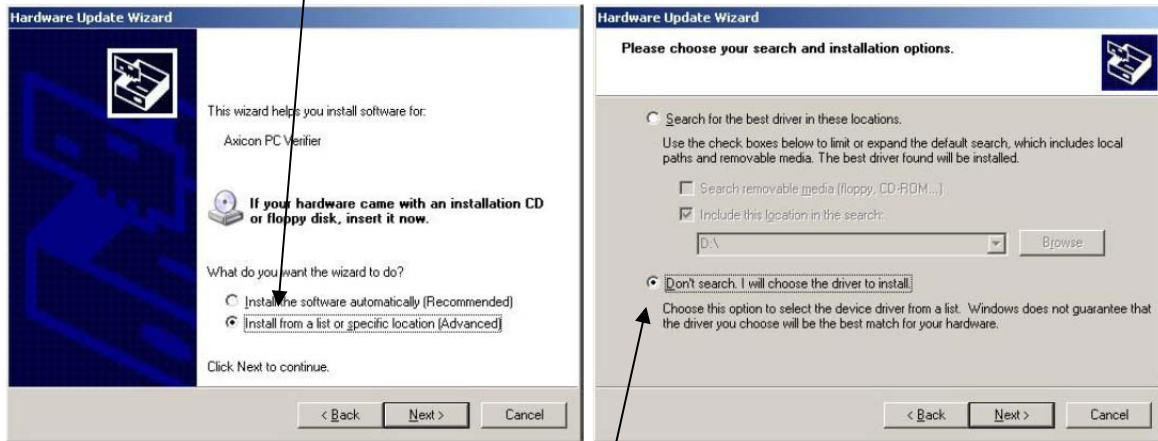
Hardware Update Wizard

This wizard helps you install software for:

Axicon PC Verifier

If your hardware came with an installation CD or floppy disk, insert it now.

What do you want the wizard to do?

Install the software automatically (Recommended)

Install from a list or specific location (Advanced)

Click Next to continue.

< Back | Next > | Cancel

Hardware Update Wizard

Please choose your search and installation options.

Search for the best driver in these locations.

Use the check boxes below to limit or expand the default search, which includes local paths and removable media. The best driver found will be installed.

Search removable media (floppy, CD-ROM...)

Include this location in the search:

D:\

Browse

Don't search. I will choose the driver to install.

Choose this option to select the device driver from a list. Windows does not guarantee that the driver you choose will be the best match for your hardware.

< Back | Next > | Cancel